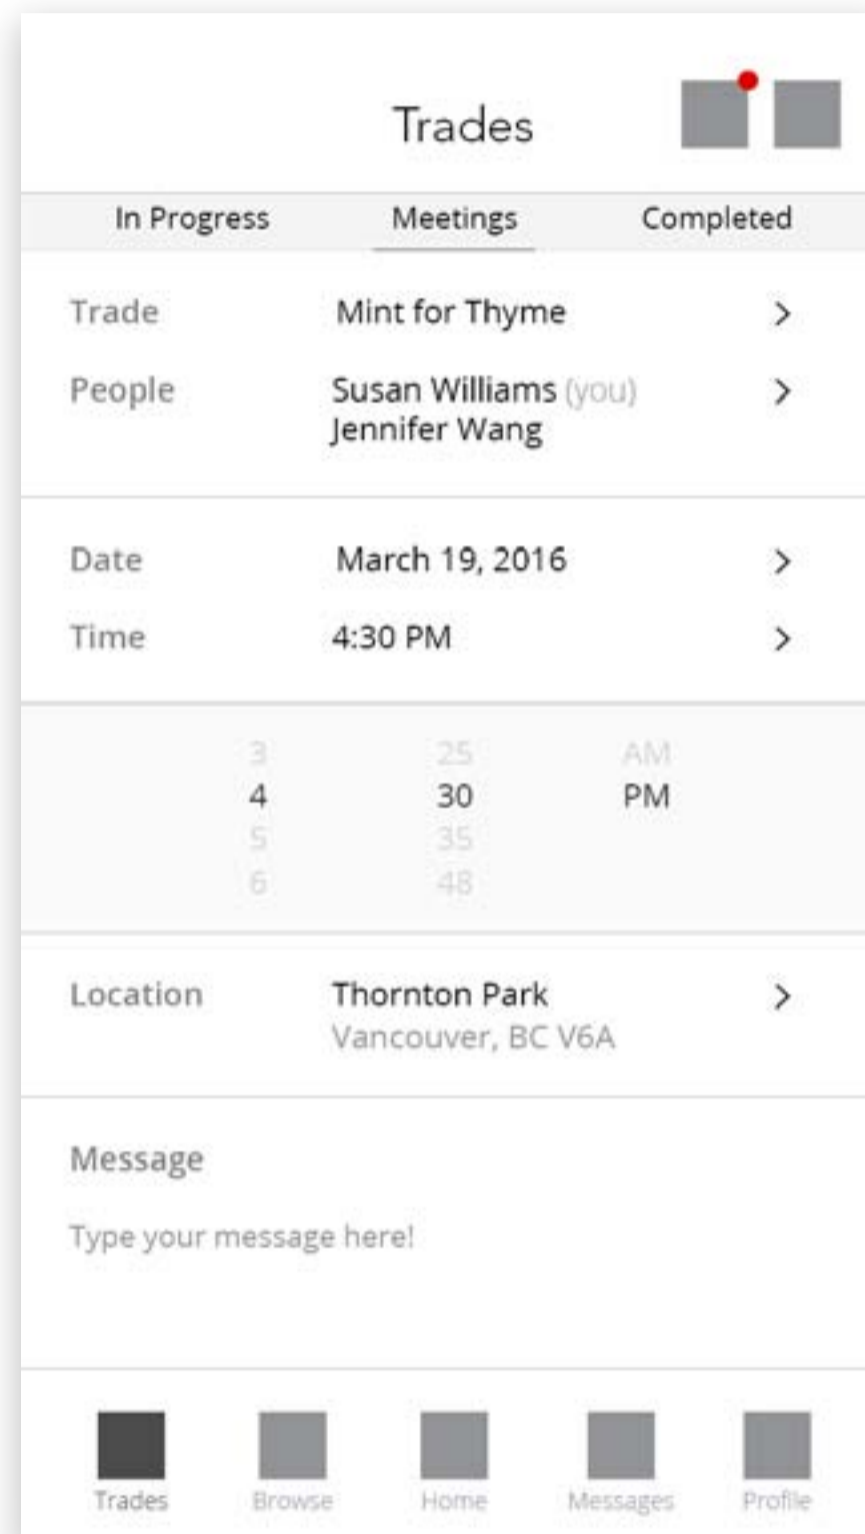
Trades

In Progress Meetings Completed

| | | |
|---|---|---|
| Trade | Mint for Thyme | > |
| People | Susan Williams (you) Jennifer Wang | > |

| | | |
|---|---|---|
| Date | March 19, 2016 | > |
| Time | 4:30 PM | > |

| | | |
|---|---|---|
| 3 | 25 | AM |
| 4 | 30 | PM |
| 5 | 35 | |
| 6 | 48 | |

| | | |
|---|---|---|
| Location | Thornton Park Vancouver, BC V6A | > |

Message

Type your message here!

Trades Browse Home Messages Profile